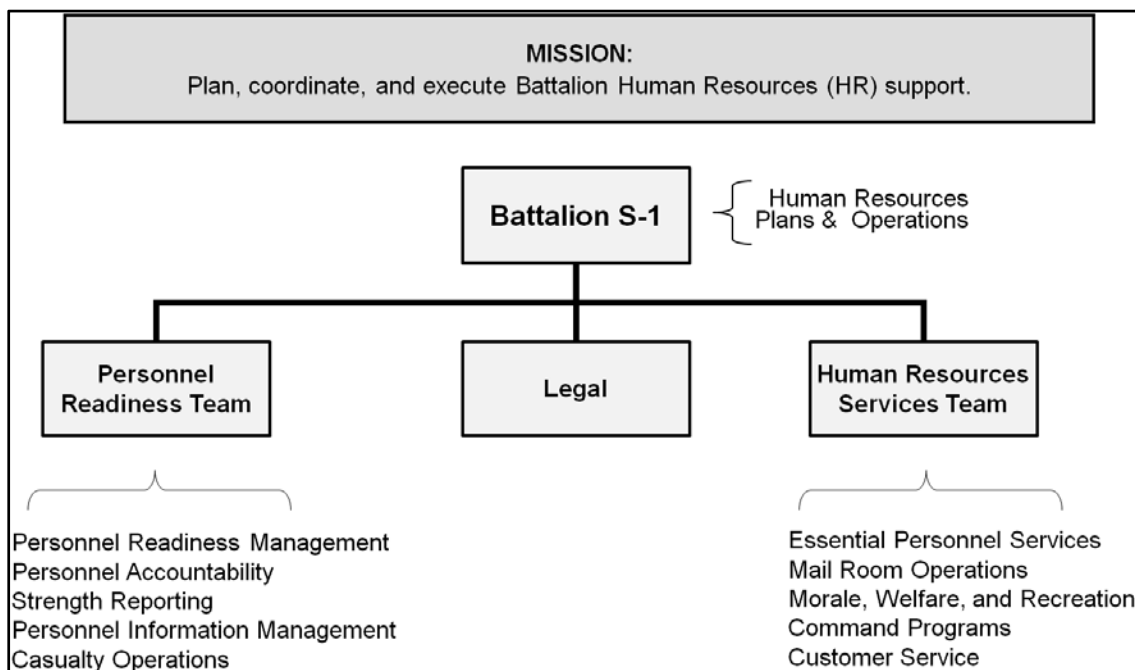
MISSION:
Plan, coordinate, and execute Battalion Human Resources (HR) support.

Battalion S-1

Human Resources Plans & Operations

Personnel Readiness Team

Legal

Human Resources Services Team

Personnel Readiness Management
Personnel Accountability
Strength Reporting
Personnel Information Management
Casualty Operations

Essential Personnel Services
Mail Room Operations
Morale, Welfare, and Recreation
Command Programs
Customer Service